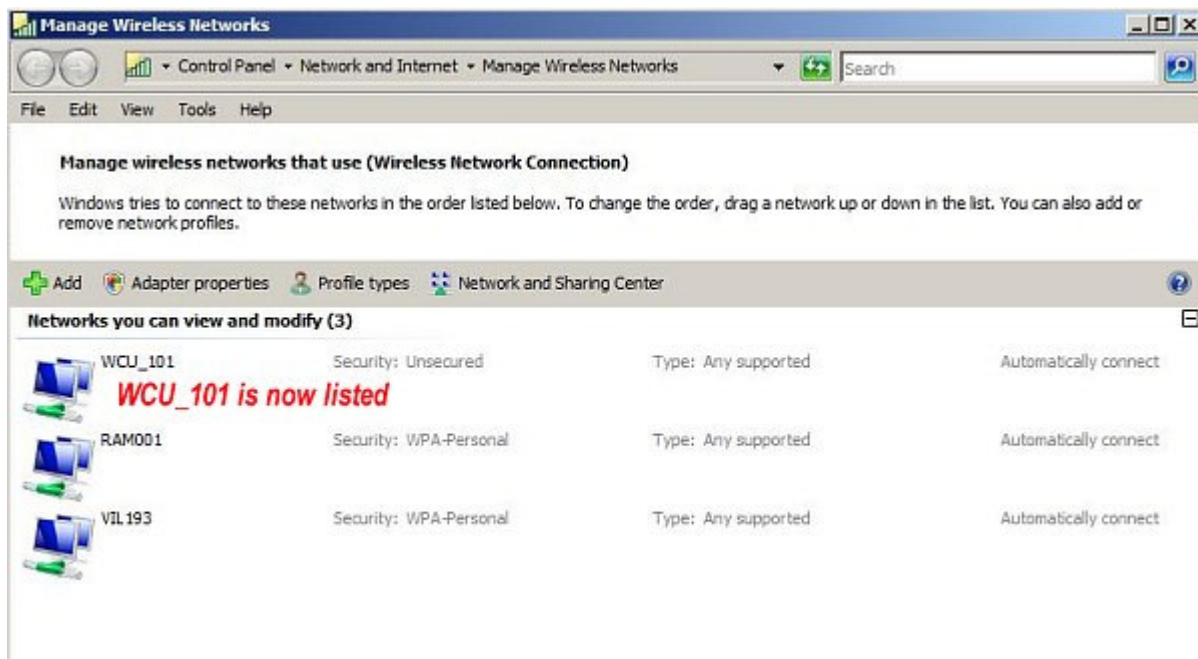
Manage Wireless Networks

Control Panel ▸ Network and Internet ▸ Manage Wireless Networks

Search

File Edit View Tools Help

Manage wireless networks that use (Wireless Network Connection)

Windows tries to connect to these networks in the order listed below. To change the order, drag a network up or down in the list. You can also add or remove network profiles.

Add Adapter properties Profile types Network and Sharing Center

Networks you can view and modify (3)

WCU_101 Security: Unsecured Type: Any supported Automatically connect

WCU_101 is now listed

RAM001 Security: WPA-Personal Type: Any supported Automatically connect

VIL193 Security: WPA-Personal Type: Any supported Automatically connect